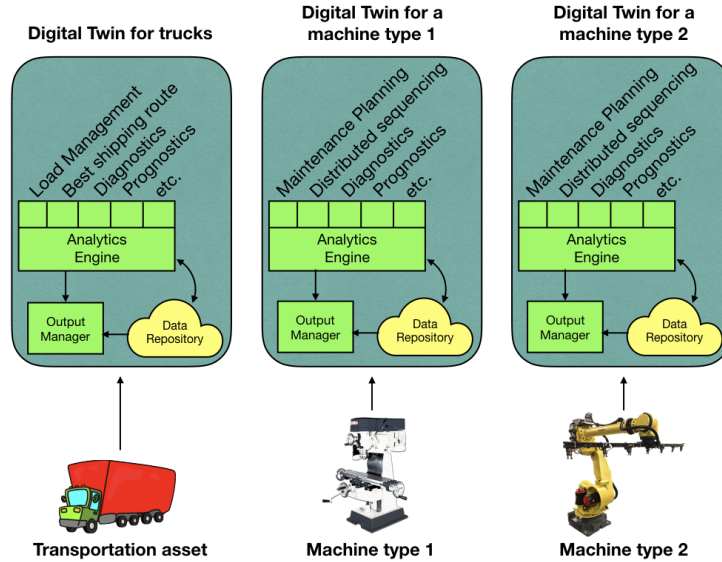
Digital Twin for trucks

Load Management
Best shipping route
Diagnostics
Prognostics
etc.

Analytics Engine

Output Manager

Data Repository

Transportation asset

Digital Twin for a machine type 1

Maintenance Planning
Distributed sequencing
Diagnostics
Prognostics
etc.

Analytics Engine

Output Manager

Data Repository

Machine type 1

Digital Twin for a machine type 2

Maintenance Planning
Distributed sequencing
Diagnostics
Prognostics
etc.

Analytics Engine

Output Manager

Data Repository

Machine type 2